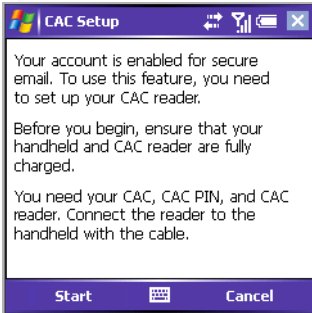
CAC Setup

Your account is enabled for secure email. To use this feature, you need to set up your CAC reader.

Before you begin, ensure that your handheld and CAC reader are fully charged.

You need your CAC, CAC PIN, and CAC reader. Connect the reader to the handheld with the cable.

Start

Cancel